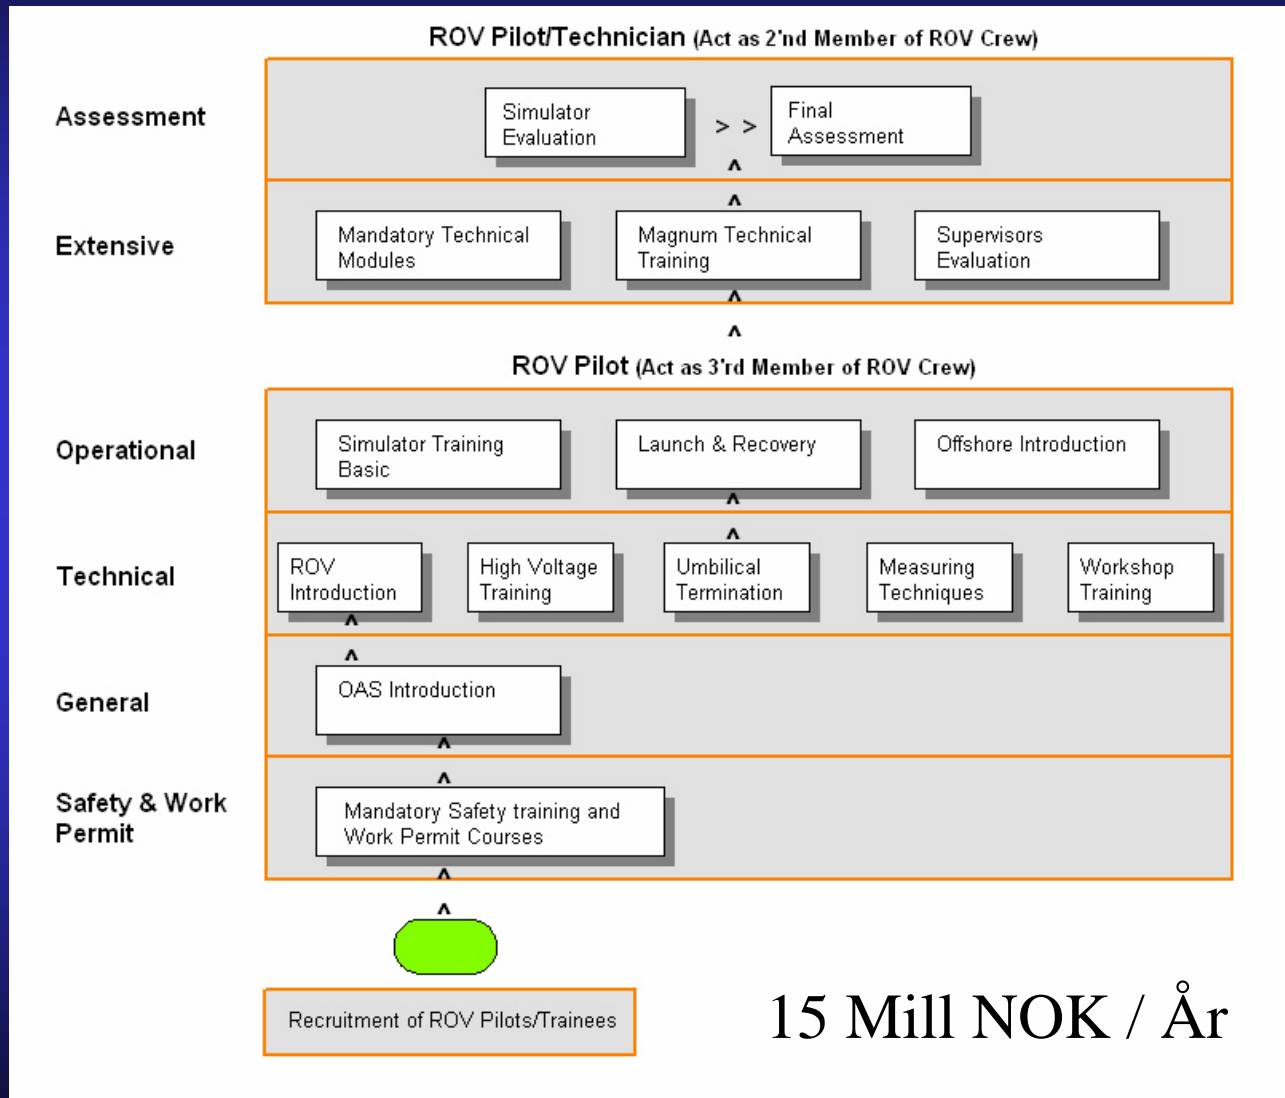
ROV Pilot/Technician (Act as 2'nd Member of ROV Crew)

Assessment

Simulator Evaluation

> >

Final Assessment

^

^

Extensive

Mandatory Technical Modules

Magnum Technical Training

Supervisors Evaluation

^

^

ROV Pilot (Act as 3'rd Member of ROV Crew)

Operational

Simulator Training Basic

Launch & Recovery

Offshore Introduction

^

^

Technical

ROV Introduction

High Voltage Training

Umbilical Termination

Measuring Techniques

Workshop Training

^

^

General

OAS Introduction

^

^

Safety & Work Permit

Mandatory Safety training and Work Permit Courses

^

^

Recruitment of ROV Pilots/Trainees

15 Mill NOK / År